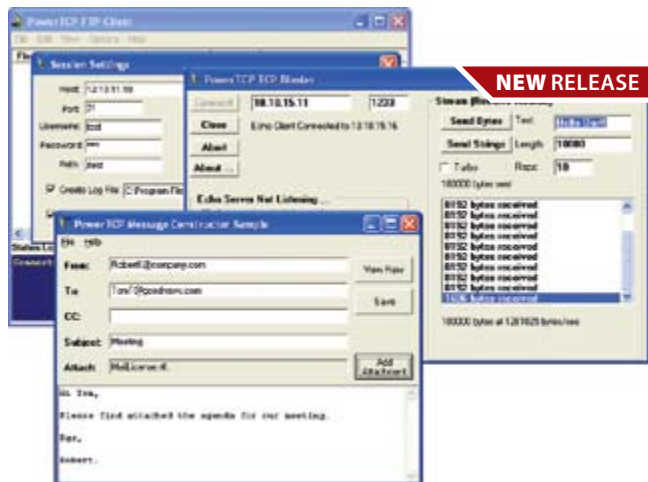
PowerTCP FTP Client

File Edit View Options Help

Session Settings

Host: 12.13.51.59

Port: 21

Username: test

Password: \*\*\*

Path: /test

Create Log File: C:\Program Fil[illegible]

PowerTCP TCP Blaster

Connect

10.10.15.11

1233

Close

Echo Client Connected to 12.10.15.16

Abort

About ...

Echo Server Not Listening ...

Stream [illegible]

Send Bytes

Text

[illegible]

Send Strings

Length

10000

Turbo

Reps

10

100000 bytes sent

8192 bytes received

8192 bytes received

8192 bytes received

8192 bytes received

8192 bytes received

8192 bytes received

8192 bytes received

8192 bytes received

8192 bytes received

8192 bytes received

11696 bytes received

100000 bytes at 1261625 bytes/sec

NEW RELEASE

PowerTCP Message Constructor Sample

File Help

From: Robert@company.com

To: Tom@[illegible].com

CC:

Subject: Meeting

Attach: MailLicense.rtf

View Raw

Save

Add Attachment

Hi Tom,

Please find attached the agenda for our meeting.

Bye,

Robert.

Status Lo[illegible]

Connect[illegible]